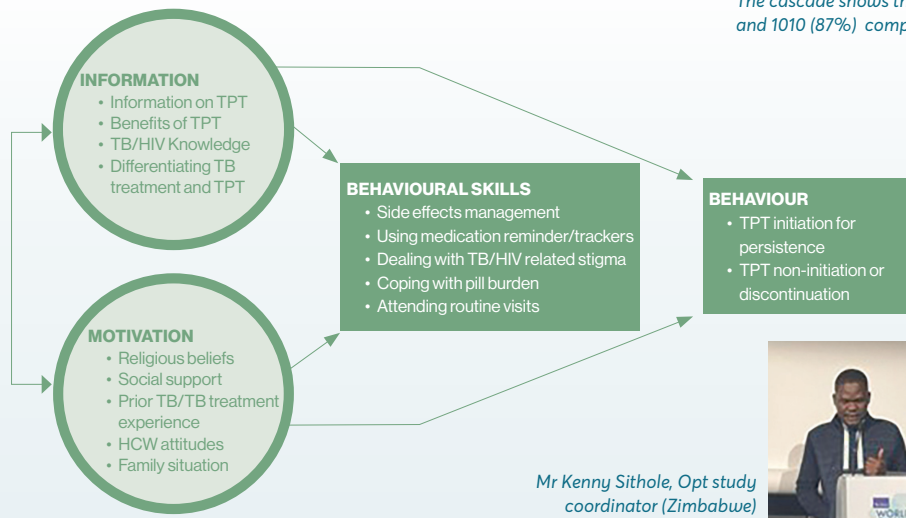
The cascade shows th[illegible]
and 1010 (87%) comp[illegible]

INFORMATION
• Information on TPT
• Benefits of TPT
• TB/HIV Knowledge
• Differentiating TB treatment and TPT

BEHAVIOURAL SKILLS
• Side effects management
• Using medication reminder/trackers
• Dealing with TB/HIV related stigma
• Coping with pill burden
• Attending routine visits

BEHAVIOUR
• TPT initiation for persistence
• TPT non-initiation or discontinuation

MOTIVATION
• Religious beliefs
• Social support
• Prior TB/TB treatment experience
• HCW attitudes
• Family situation

Mr Kenny Sithole, Opt study coordinator (Zimbabwe)

WORL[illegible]